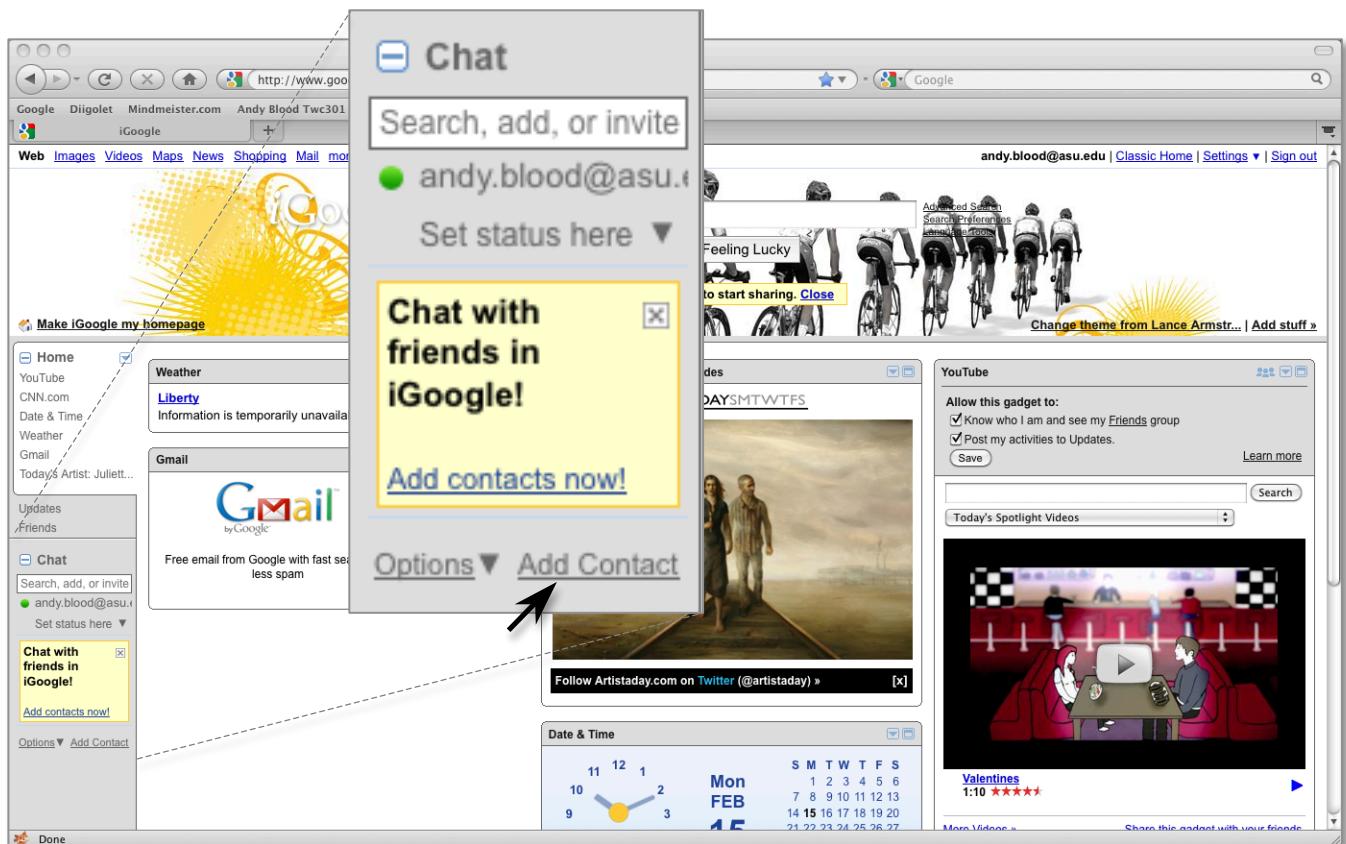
Chat

Search, add, or invite

andy.blood@asu.e

Set status here ▼

Chat with friends in iGoogle!

Add contacts now!

Options▼ Add Contact

http://www.goo

Google

Google Diigolet Mindmeister.com Andy Blood Twc301

iGoogle

Web Images Videos Maps News Shopping Mail mor

andy.blood@asu.edu | Classic Home | Settings ▼ | Sign out

Advanced Search
Search Preferences
Language Tools

Feeling Lucky

to start sharing. Close

Make iGoogle my homepage

Change theme from Lance Armstr... | Add stuff »

Home
YouTube
CNN.com
Date & Time
Weather
Gmail
Today's Artist: Juliett...

Updates
Friends

Chat
Search, add, or invite
andy.blood@asu.
Set status here ▼

Chat with friends in iGoogle!

Add contacts now!

Options▼ Add Contact

Weather

Liberty
Information is temporarily unavaila

Gmail

Gmail by Google

Free email from Google with fast sea less spam

des

DAYSMTWTFS

Follow Artistaday.com on Twitter (@artistaday) » [x]

Date & Time

12 11 1 10 2 9 3

Mon FEB 15

| S | M | T | W | T | F | S |
|---|---|---|---|---|---|---|
| | 1 | 2 | 3 | 4 | 5 | 6 |
| 7 | 8 | 9 | 10 | 11 | 12 | 13 |
| 14 | 15 | 16 | 17 | 18 | 19 | 20 |
| 21 | 22 | 23 | 24 | 25 | 26 | 27 |

YouTube

Allow this gadget to:
Know who I am and see my Friends group
Post my activities to Updates.
Save
Learn more

Search

Today's Spotlight Videos

Valentines
1:10

More Videos »
Share this gadget with your friends

Done